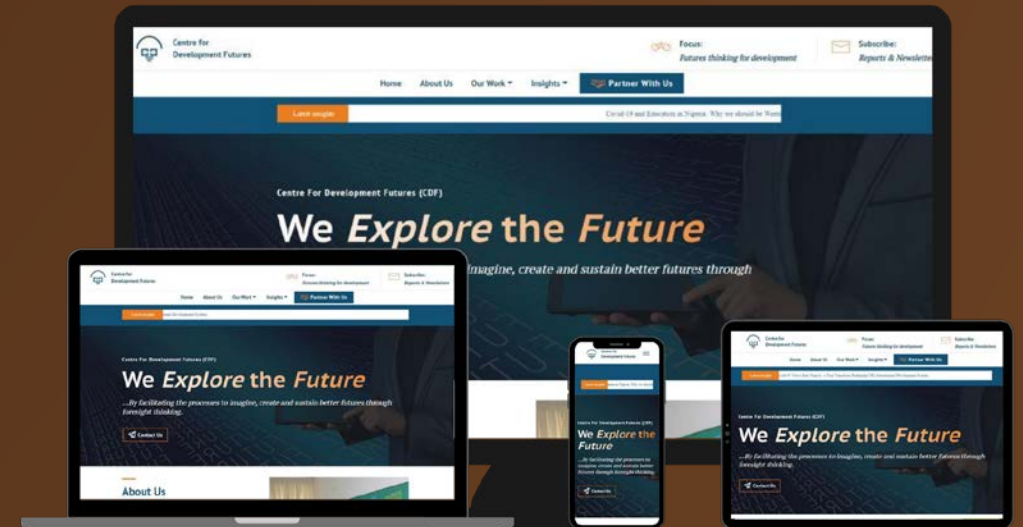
Centre for Development Futures

Focus: Futures thinking for development

Subscribe: Reports & Newslette

Home About Us Our Work Insights Partner With Us

Latest insights

Covid-19 and Education in Nigeria: Why we should be Worri

Centre For Development Futures (CDF)

We Explore the Future

imagine, create and sustain better futures through

Centre for Development Futures

Focus: Futures thinking for development

Subscribe: Reports & Newsletters

Home About Us Our Work Insights Partner With Us

Latest insights

Centre For Development Futures (CDF)

We Explore the Future

...By facilitating the processes to imagine, create and sustain better futures through foresight thinking.

Contact Us

About Us

Centre for Development Futures

Centre For Development Futures (CDF)

We Explore the Future

...By facilitating the processes to imagine, create and sustain better futures through foresight thinking.

Contact Us

Centre for Development Futures

Focus: Futures thinking for development

Subscribe: Reports & Newsletters

Home About Us Our Work Insights Partner With Us

Latest insights

Centre For Development Futures (CDF)

We Explore the Future

...By facilitating the processes to imagine, create and sustain better futures through foresight thinking.

Contact Us